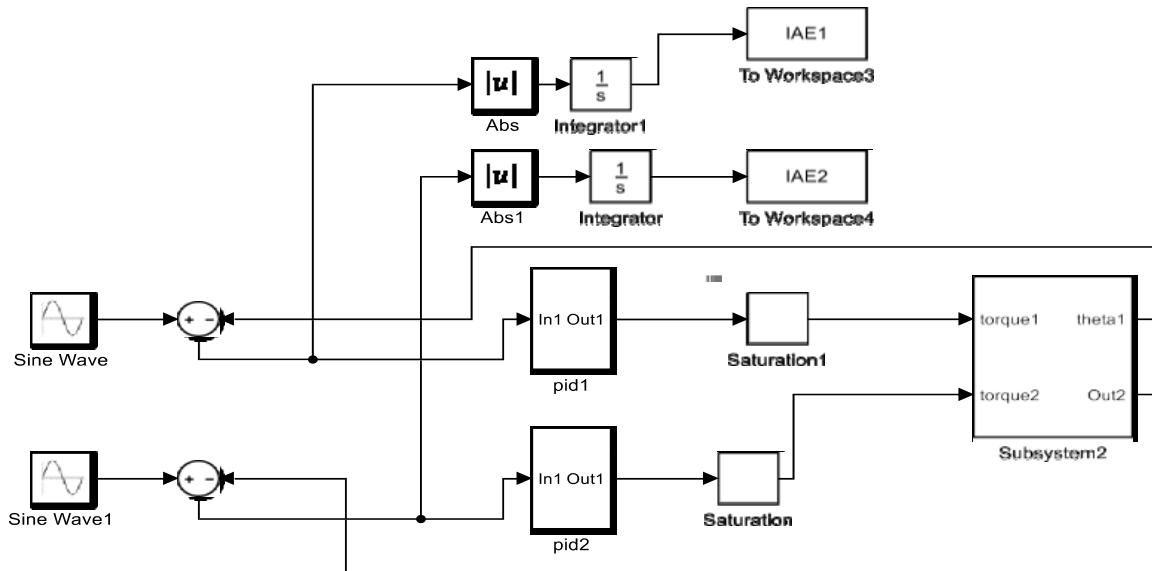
IAE1
To Workspace3
|u|
Abs
$\frac{1}{s}$
Integrator1
|u|
Abs1
$\frac{1}{s}$
Integrator
IAE2
To Workspace4
Sine Wave
+ -
In1 Out1
pid1
Saturation1
torque1 theta1
torque2 Out2
Subsystem2
Sine Wave1
+ -
In1 Out1
pid2
Saturation